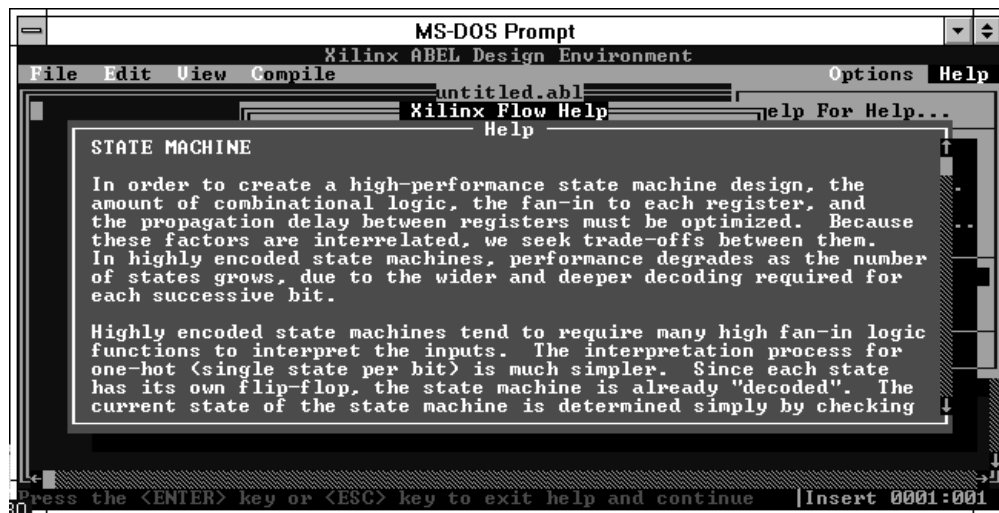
MS-DOS Prompt

Xilinx ABEL Design Environment

File Edit View Compile Options Help

untitled.abl

Xilinx Flow Help

elp For Help...

Help

STATE MACHINE

In order to create a high-performance state machine design, the amount of combinational logic, the fan-in to each register, and the propagation delay between registers must be optimized. Because these factors are interrelated, we seek trade-offs between them. In highly encoded state machines, performance degrades as the number of states grows, due to the wider and deeper decoding required for each successive bit.

Highly encoded state machines tend to require many high fan-in logic functions to interpret the inputs. The interpretation process for one-hot (single state per bit) is much simpler. Since each state has its own flip-flop, the state machine is already "decoded". The current state of the state machine is determined simply by checking

Press the <ENTER> key or <ESC> key to exit help and continue |Insert 0001:001